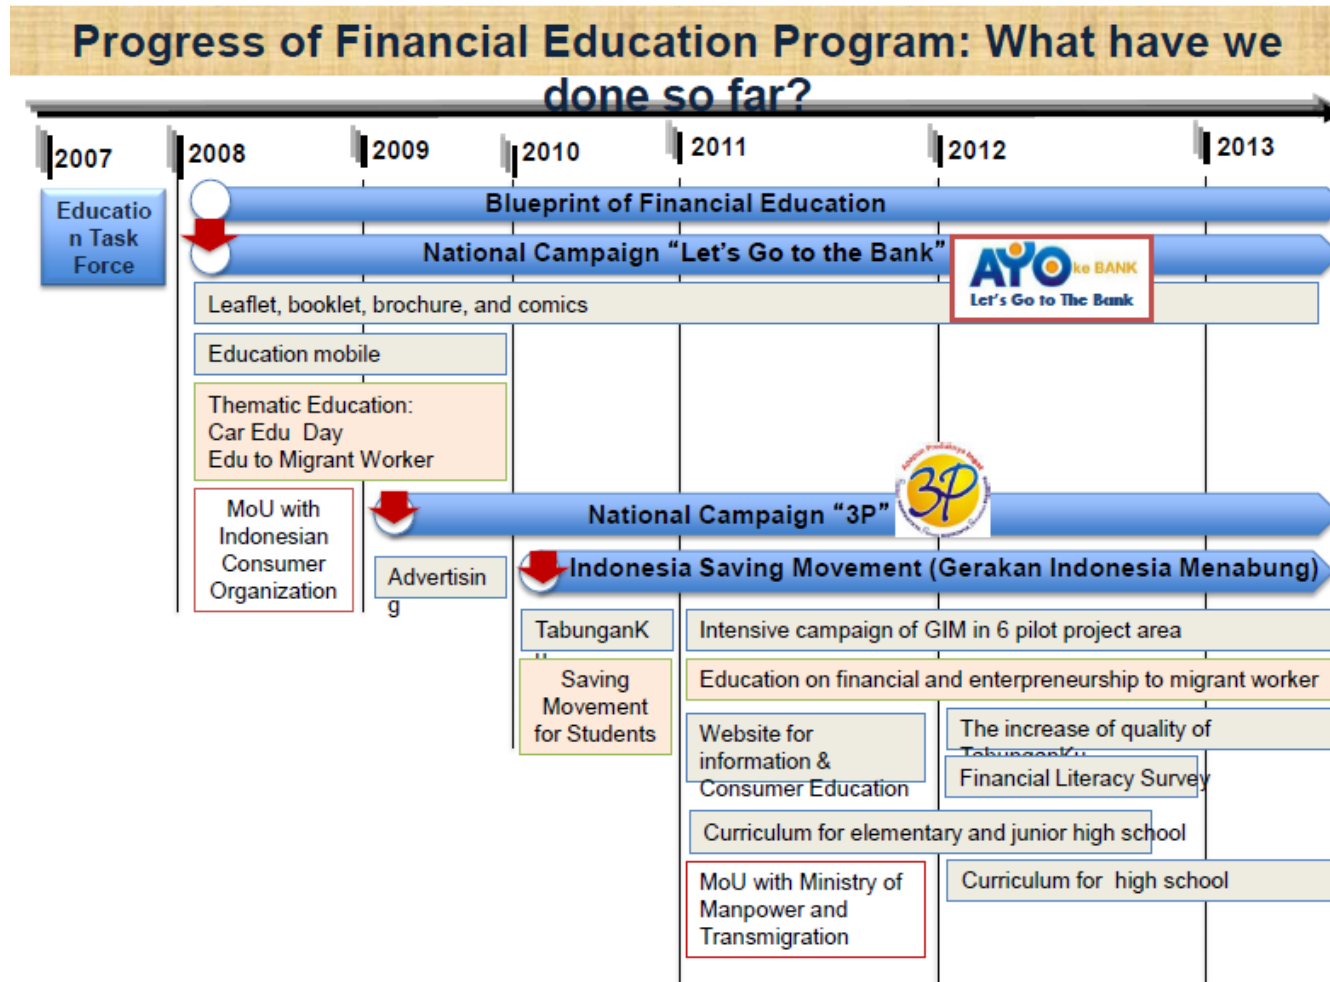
Progress of Financial Education Program: What have we done so far?

2007

2008

2009

2010

2011

2012

2013

Education Task Force

Blueprint of Financial Education

National Campaign "Let's Go to the Bank"

AYO ke BANK
Let's Go to The Bank

Leaflet, booklet, brochure, and comics

Education mobile

Thematic Education:
Car Edu Day
Edu to Migrant Worker

MoU with Indonesian Consumer Organization

National Campaign "3P"

Advertising

Indonesia Saving Movement (Gerakan Indonesia Menabung)

TabunganKu

Intensive campaign of GIM in 6 pilot project area

Saving Movement for Students

Education on financial and enterpreneurship to migrant worker

Website for information & Consumer Education

The increase of quality of TabunganKu

Financial Literacy Survey

Curriculum for elementary and junior high school

MoU with Ministry of Manpower and Transmigration

Curriculum for high school